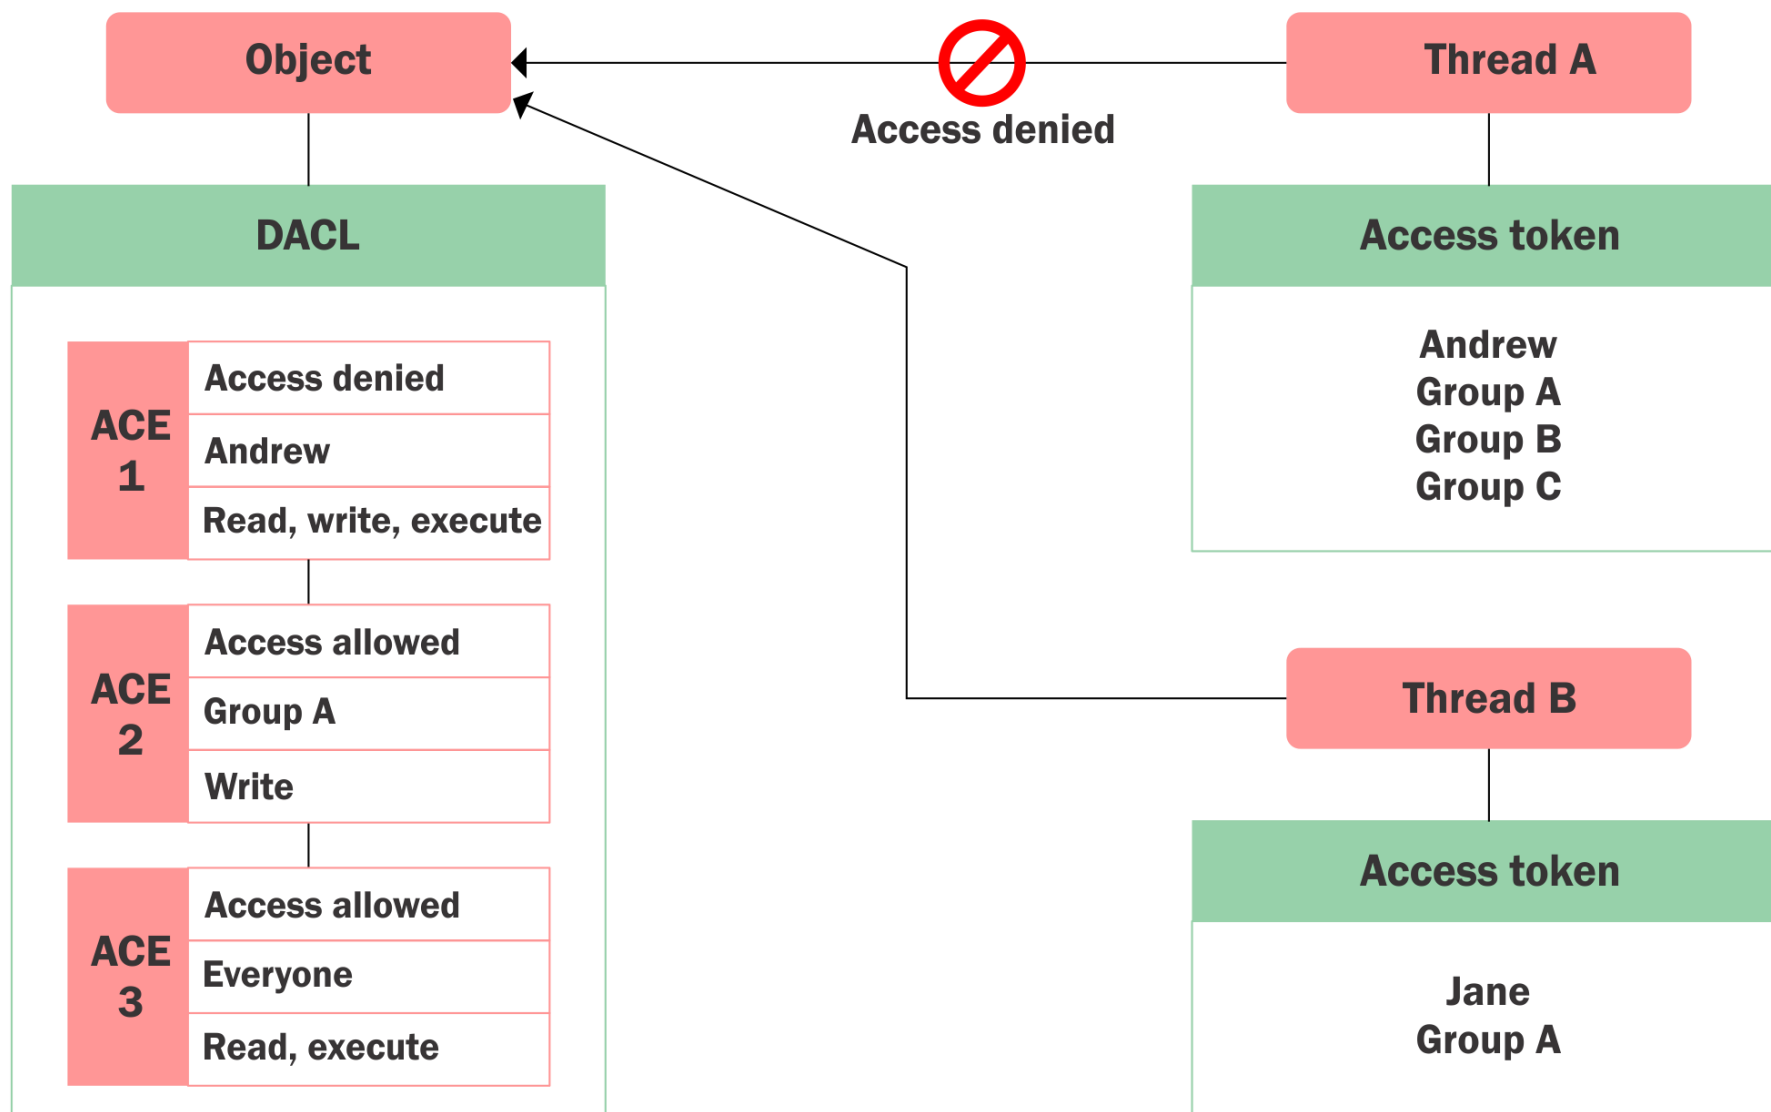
Object

Access denied

Thread A

DACL

Access token

ACE 1

Access denied

Andrew

Read, write, execute

Andrew
Group A
Group B
Group C

ACE 2

Access allowed

Group A

Write

Thread B

ACE 3

Access allowed

Everyone

Read, execute

Access token

Jane
Group A